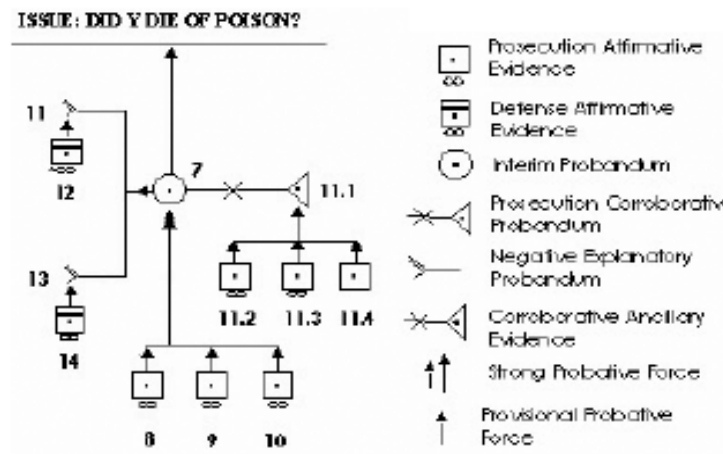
ISSUE: DID Y DIE OF POISON?

11

12

7

11.1

13

14

11.2

11.3

11.4

8

9

10

Prosecution Affirmative Evidence

Defense Affirmative Evidence

Interim Probandum

Prosecution Corroborative Probandum

Negative Explanatory Probandum

Corroborative Ancillary Evidence

Strong Probative Force

Provisional Probative Force